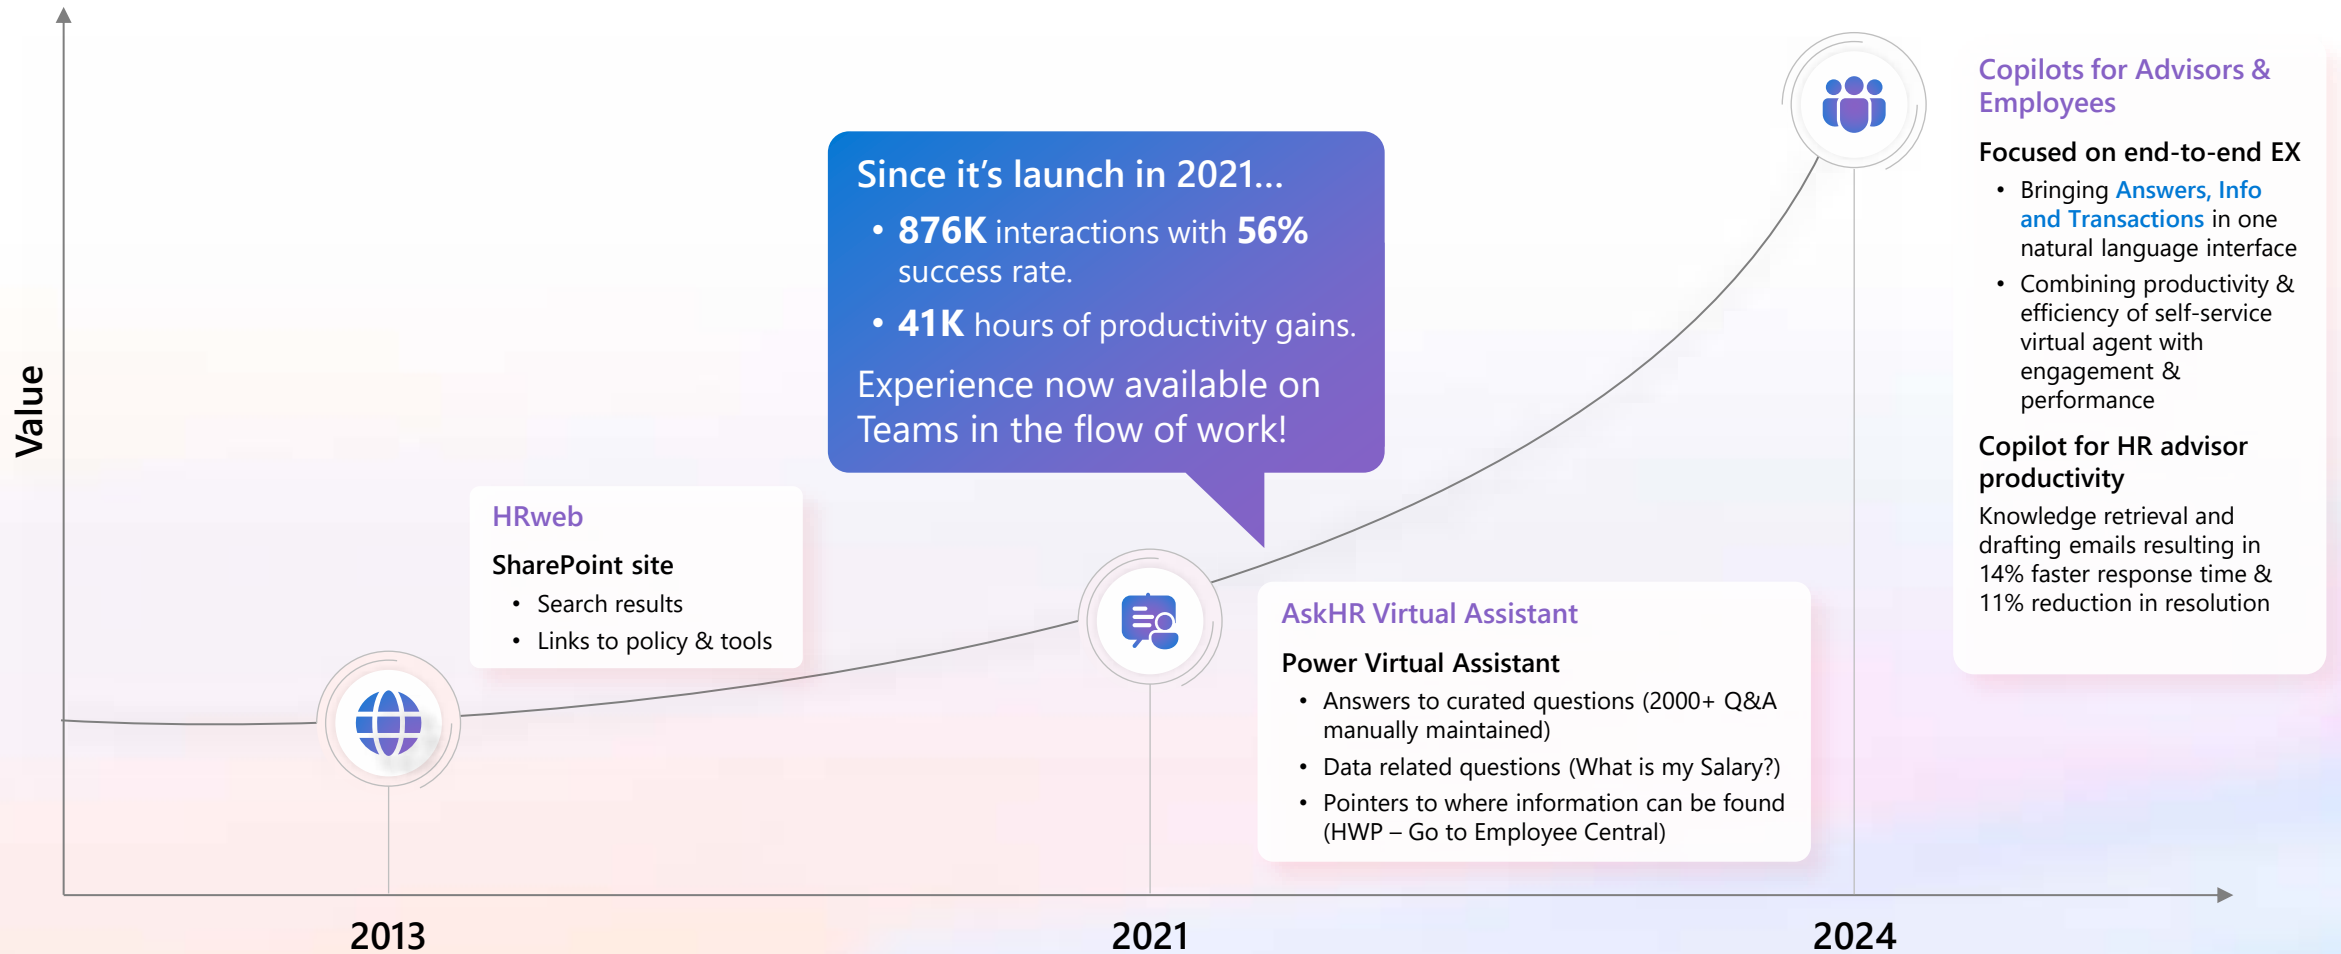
Value

Since it's launch in 2021…

• 876K interactions with 56% success rate.

• 41K hours of productivity gains.

Experience now available on Teams in the flow of work!

HRweb

SharePoint site

• Search results
• Links to policy & tools

AskHR Virtual Assistant

Power Virtual Assistant

• Answers to curated questions (2000+ Q&A manually maintained)
• Data related questions (What is my Salary?)
• Pointers to where information can be found (HWP – Go to Employee Central)

Copilots for Advisors & Employees

Focused on end-to-end EX

• Bringing Answers, Info and Transactions in one natural language interface
• Combining productivity & efficiency of self-service virtual agent with engagement & performance

Copilot for HR advisor productivity

Knowledge retrieval and drafting emails resulting in 14% faster response time & 11% reduction in resolution

2013

2021

2024